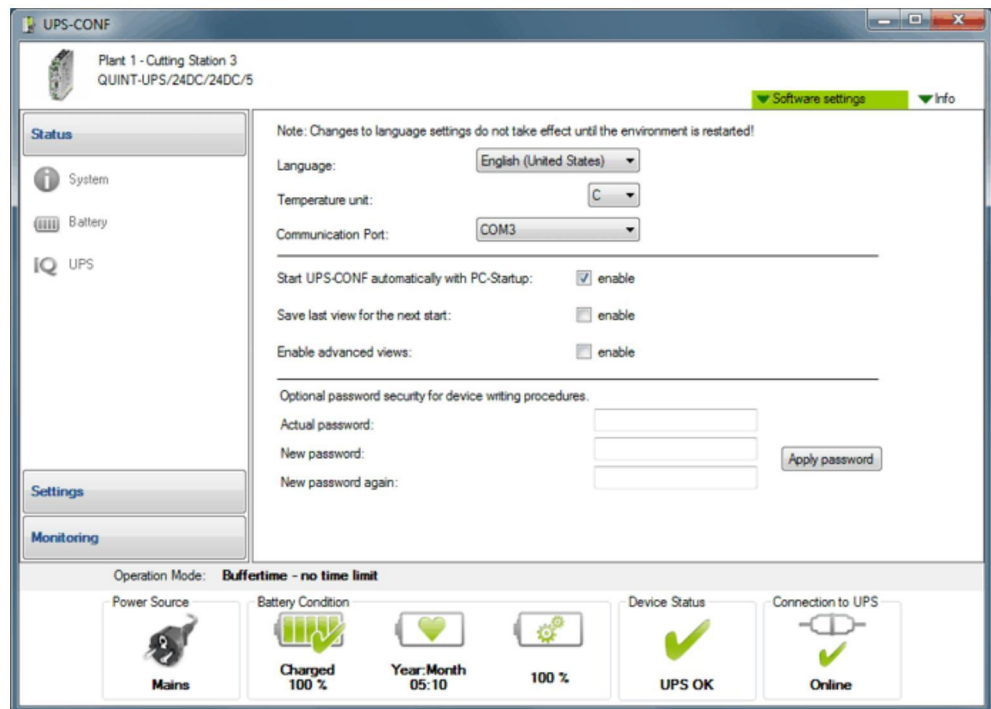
UPS-CONF

Plant 1 - Cutting Station 3
QUINT-UPS/24DC/24DC/5

Software settings
Info

Status

System

Battery

UPS

Settings

Monitoring

Note: Changes to language settings do not take effect until the environment is restarted!

Language: English (United States)

Temperature unit: C

Communication Port: COM3

Start UPS-CONF automatically with PC-Startup: enable

Save last view for the next start: enable

Enable advanced views: enable

Optional password security for device writing procedures.

Actual password:

New password:

New password again:

Apply password

Operation Mode: Buffertime - no time limit

Power Source
Mains

Battery Condition
Charged
100 %

Year:Month
05:10

100 %

Device Status
UPS OK

Connection to UPS
Online